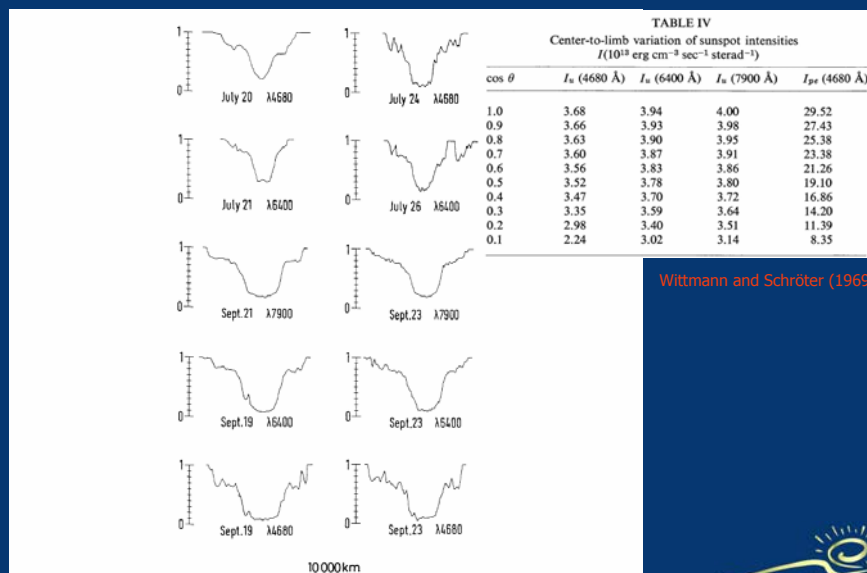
1
0
July 20 λ4680

1
0
July 24 λ4680

1
0
July 21 λ6400

1
0
July 26 λ6400

1
0
Sept. 21 λ7900

1
0
Sept. 23 λ7900

1
0
Sept. 19 λ6400

1
0
Sept. 23 λ6400

1
0
Sept. 19 λ4680

1
0
Sept. 23 λ4680

10 000 km

TABLE IV
Center-to-limb variation of sunspot intensities
$I(10^{13}$ erg cm$^{-3}$ sec$^{-1}$ sterad$^{-1})$

| $\cos\theta$ | $I_u$ (4680 Å) | $I_u$ (6400 Å) | $I_u$ (7900 Å) | $I_{pe}$ (4680 Å) |
|---|---|---|---|---|
| 1.0 | 3.68 | 3.94 | 4.00 | 29.52 |
| 0.9 | 3.66 | 3.93 | 3.98 | 27.43 |
| 0.8 | 3.63 | 3.90 | 3.95 | 25.38 |
| 0.7 | 3.60 | 3.87 | 3.91 | 23.38 |
| 0.6 | 3.56 | 3.83 | 3.86 | 21.26 |
| 0.5 | 3.52 | 3.78 | 3.80 | 19.10 |
| 0.4 | 3.47 | 3.70 | 3.72 | 16.86 |
| 0.3 | 3.35 | 3.59 | 3.64 | 14.20 |
| 0.2 | 2.98 | 3.40 | 3.51 | 11.39 |
| 0.1 | 2.24 | 3.02 | 3.14 | 8.35 |

Wittmann and Schröter (196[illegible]